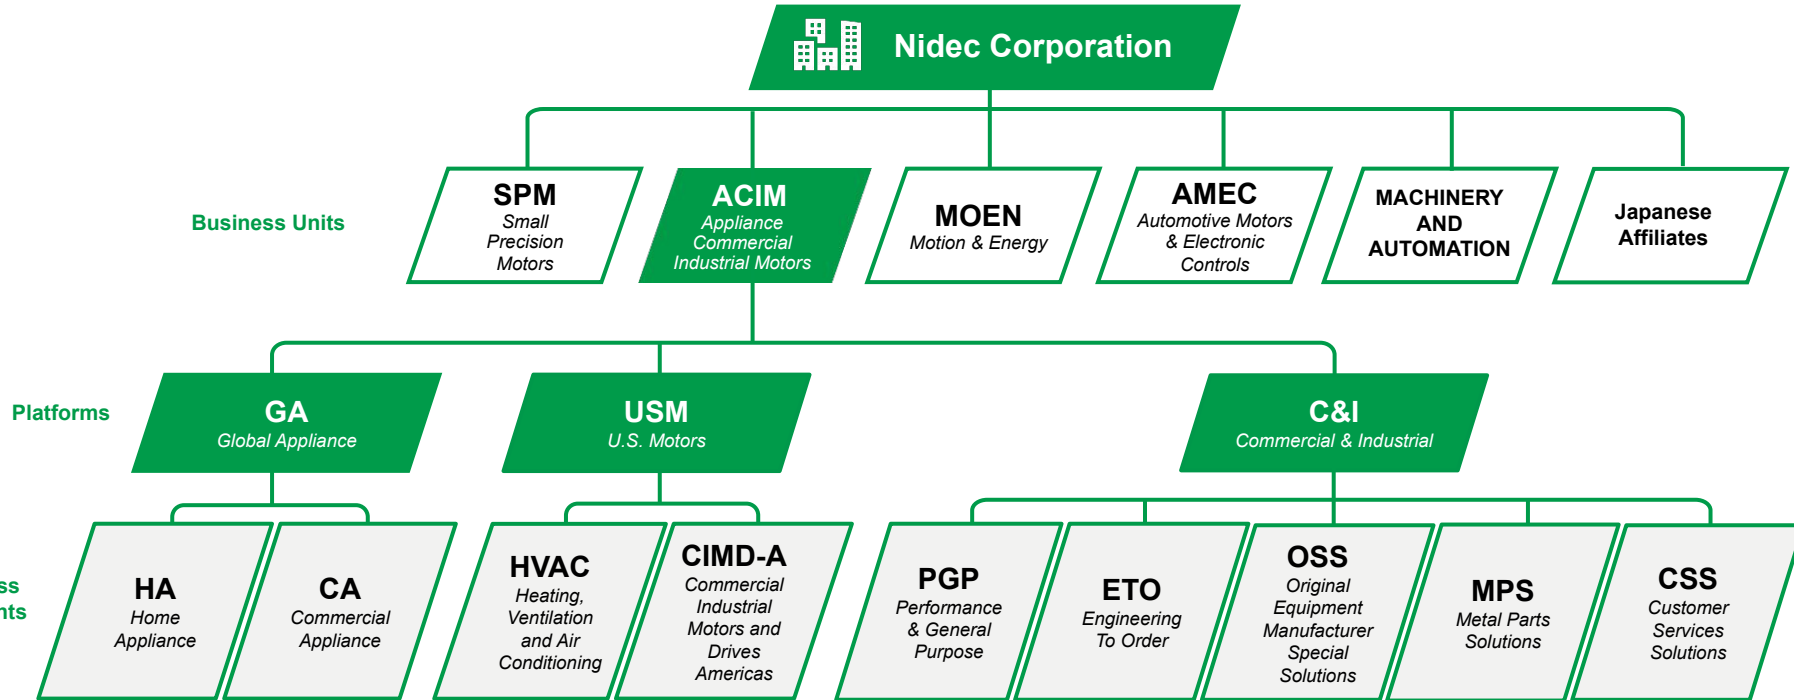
Nidec Corporation

Business Units

SPM
Small Precision Motors

ACIM
Appliance Commercial Industrial Motors

MOEN
Motion & Energy

AMEC
Automotive Motors & Electronic Controls

MACHINERY AND AUTOMATION

Japanese Affiliates

Platforms

GA
Global Appliance

USM
U.S. Motors

C&I
Commercial & Industrial

ss
nts

HA
Home Appliance

CA
Commercial Appliance

HVAC
Heating, Ventilation and Air Conditioning

CIMD-A
Commercial Industrial Motors and Drives Americas

PGP
Performance & General Purpose

ETO
Engineering To Order

OSS
Original Equipment Manufacturer Special Solutions

MPS
Metal Parts Solutions

CSS
Customer Services Solutions